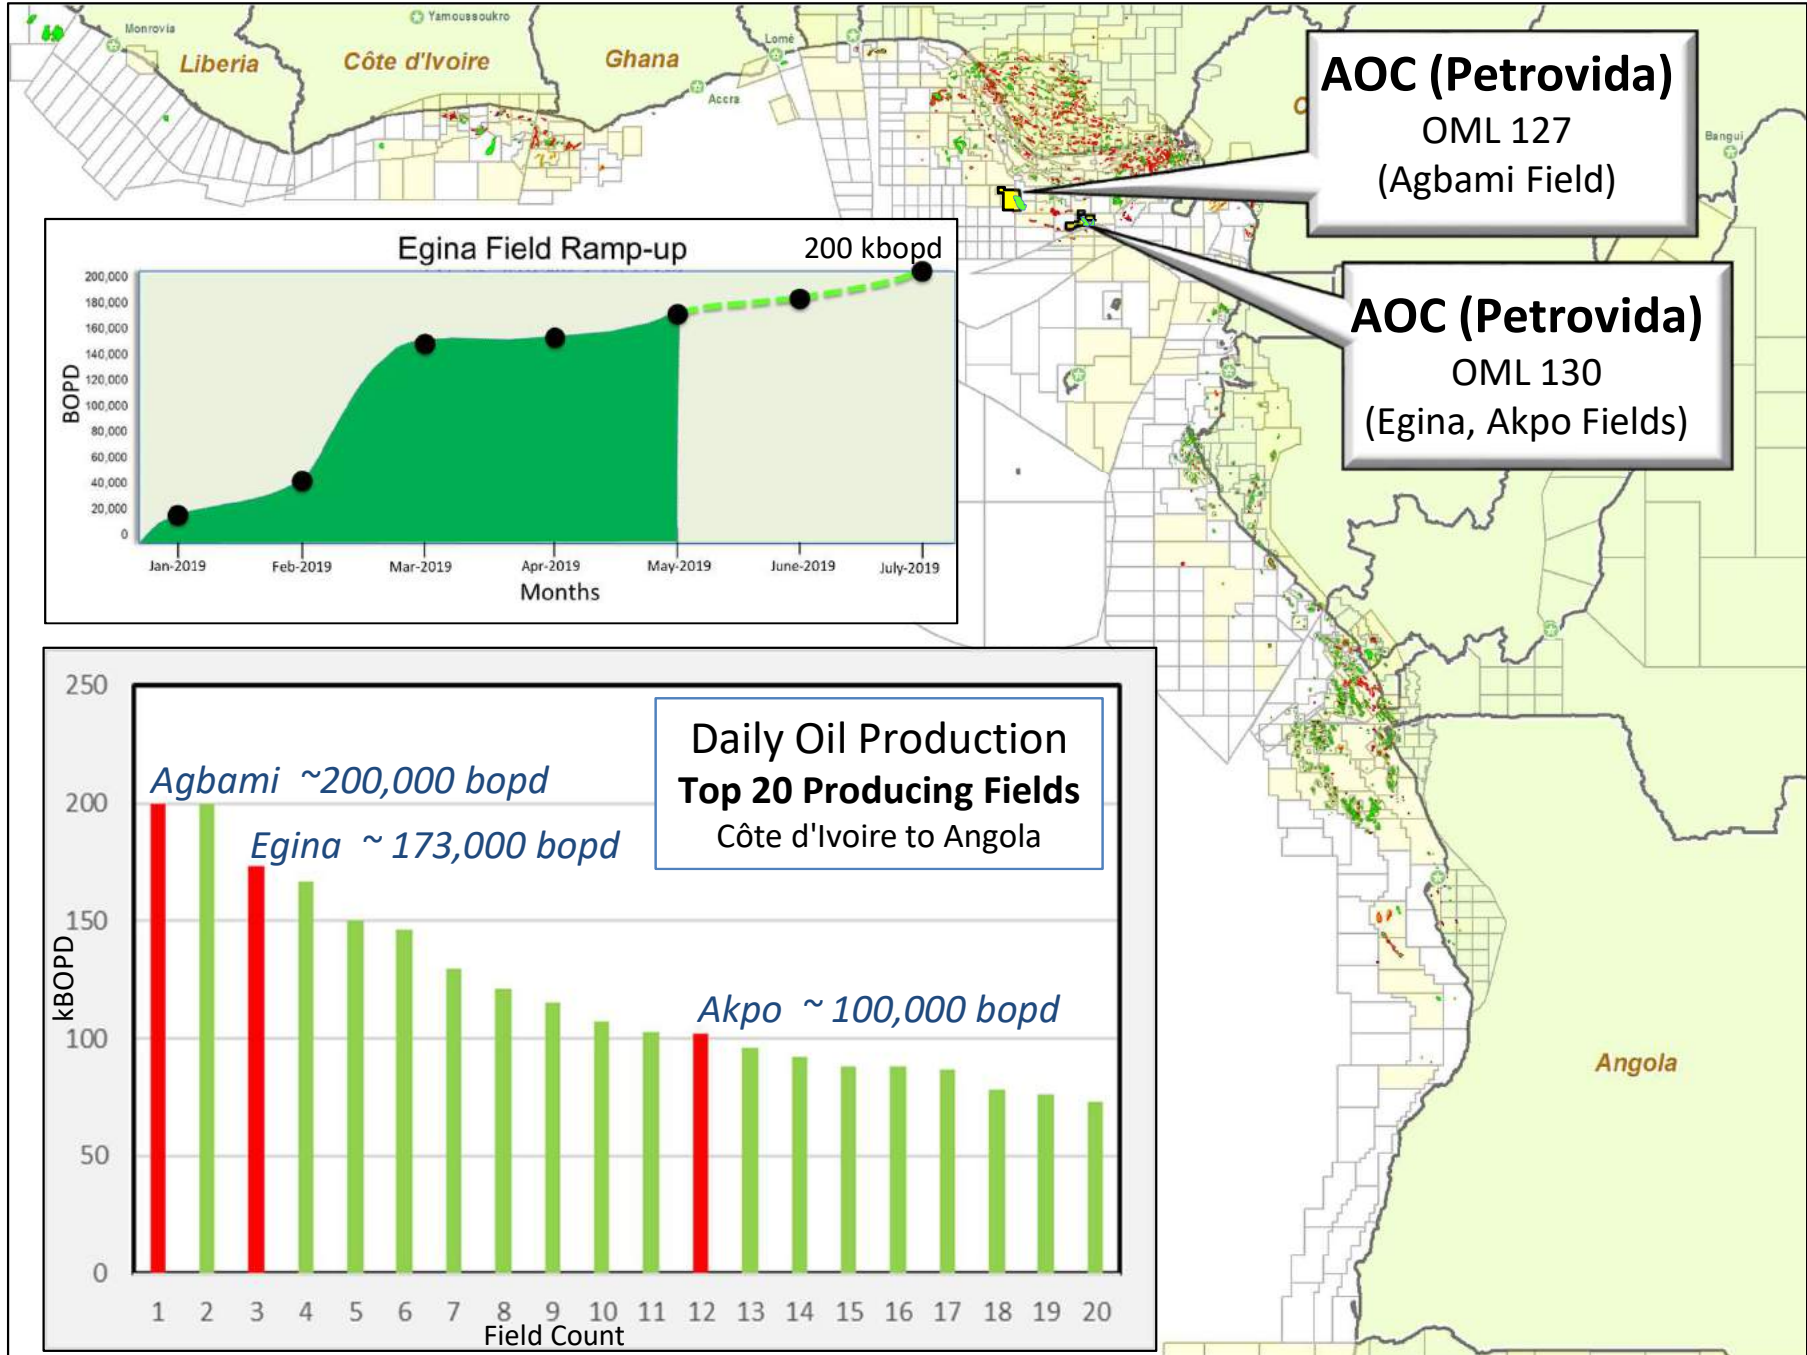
Monrovia
Yamoussoukro
Liberia
Côte d'Ivoire
Ghana
Lomé
Accra
Bangui
Angola

AOC (Petrovida)
OML 127
(Agbami Field)

AOC (Petrovida)
OML 130
(Egina, Akpo Fields)

Egina Field Ramp-up
200 kbopd
BOPD
200,000
180,000
160,000
140,000
120,000
100,000
80,000
60,000
40,000
20,000
0
Jan-2019
Feb-2019
Mar-2019
Apr-2019
May-2019
June-2019
July-2019
Months

Daily Oil Production
Top 20 Producing Fields
Côte d'Ivoire to Angola

Agbami ~200,000 bopd
Egina ~ 173,000 bopd
Akpo ~ 100,000 bopd
kBOPD
250
200
150
100
50
0
1 2 3 4 5 6 7 8 9 10 11 12 13 14 15 16 17 18 19 20
Field Count